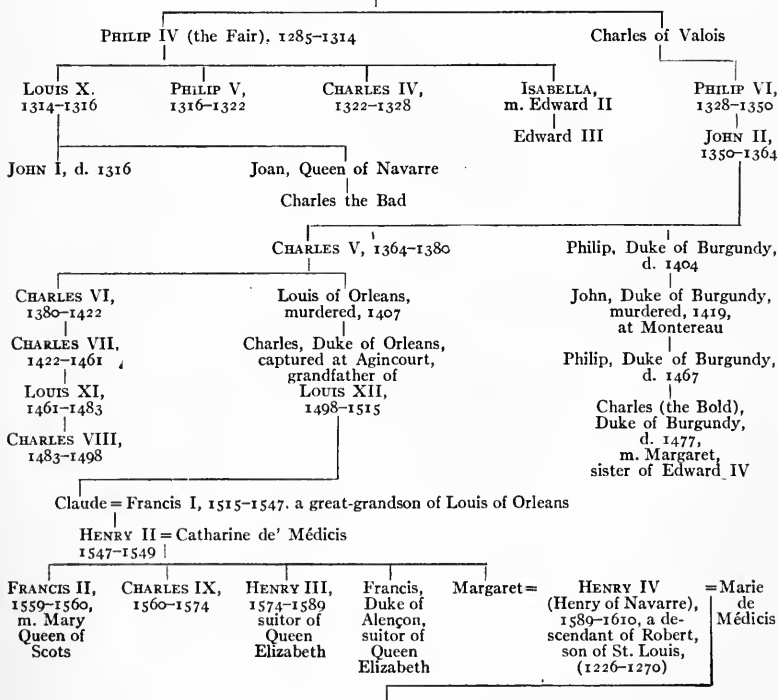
Philip IV (the Fair), 1285–1314

Charles of Valois

Louis X, 1314–1316

Philip V, 1316–1322

Charles IV, 1322–1328

Isabella, m. Edward II

Edward III

Philip VI, 1328–1350

John II, 1350–1364

John I, d. 1316

Joan, Queen of Navarre

Charles the Bad

Charles V, 1364–1380

Philip, Duke of Burgundy, d. 1404

John, Duke of Burgundy, murdered, 1419, at Montereau

Philip, Duke of Burgundy, d. 1467

Charles (the Bold), Duke of Burgundy, d. 1477, m. Margaret, sister of Edward IV

Charles VI, 1380–1422

Charles VII, 1422–1461

Louis XI, 1461–1483

Charles VIII, 1483–1498

Louis of Orleans, murdered, 1407

Charles, Duke of Orleans, captured at Agincourt, grandfather of Louis XII, 1498–1515

Claude = Francis I, 1515–1547, a great-grandson of Louis of Orleans

Henry II = Catharine de' Médicis
1547–1549

Francis II, 1559–1560, m. Mary Queen of Scots

Charles IX, 1560–1574

Henry III, 1574–1589 suitor of Queen Elizabeth

Francis, Duke of Alençon, suitor of Queen Elizabeth

Margaret =

Henry IV (Henry of Navarre), 1589–1610, a descendant of Robert, son of St. Louis, (1226–1270)

= Marie de Médicis